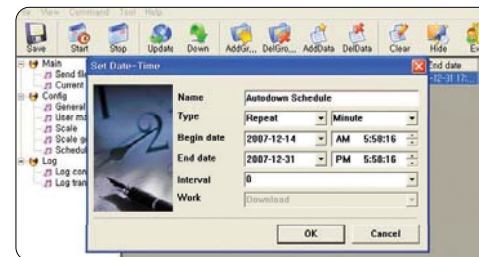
View Command Tool Help

Save Start Stop Update Down AddGr... DelGro... AddData DelData Clear Hide E

Main
Send fil
Current
Config
General
User ma
Scale
Scale g
Schedul
Log
Log con
Log tran

End date
-12-31 17:...

Set Date-Time

Name Autodown Schedule
Type Repeat Minute
Begin date 2007-12-14 AM 5:58:16
End date 2007-12-31 PM 5:58:16
Interval 0
Work Download

OK Cancel